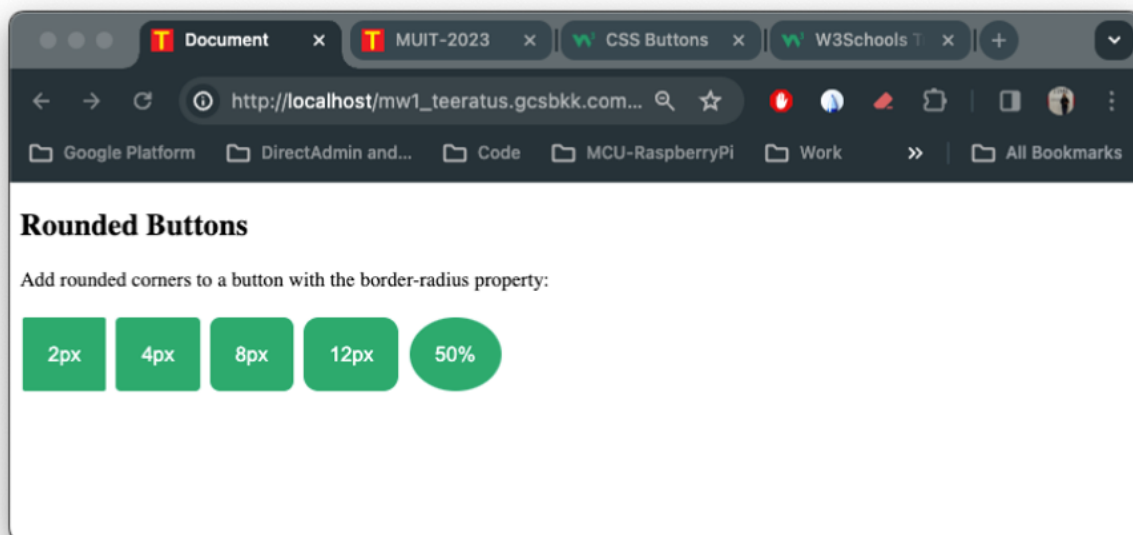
Document ×
MUIT-2023 ×
CSS Buttons ×
W3Schools T ×

http://localhost/mw1_teeratus.gcsbkk.com...

Google Platform
DirectAdmin and...
Code
MCU-RaspberryPi
Work
»
All Bookmarks

Rounded Buttons

Add rounded corners to a button with the border-radius property:

2px
4px
8px
12px
50%